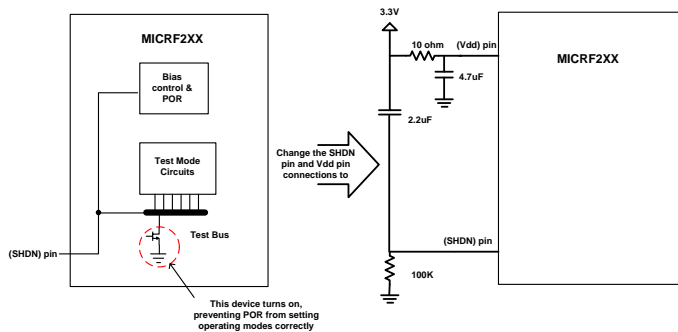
MICRF2XX

Bias control & POR

Test Mode Circuits

Test Bus

(SHDN) pin

This device turns on, preventing POR from setting operating modes correctly

Change the SHDN pin and Vdd pin connections to

3.3V

10 ohm

(Vdd) pin

4.7uF

2.2uF

(SHDN) pin

100K

MICRF2XX